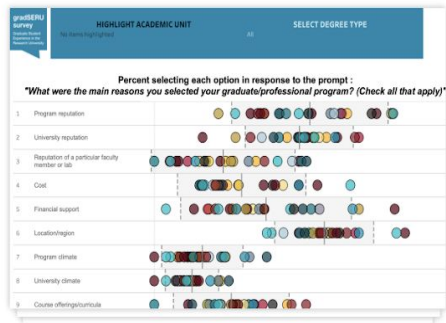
gradSERU survey
Graduate Student Experience in the Research University

HIGHLIGHT ACADEMIC UNIT
No items highlighted

SELECT DEGREE TYPE
All

Percent selecting each option in response to the prompt :
"What were the main reasons you selected your graduate/professional program? (Check all that apply)"

1 Program reputation
2 University reputation
3 Reputation of a particular faculty member or lab
4 Cost
5 Financial support
6 Location/region
7 Program climate
8 University climate
9 Course offerings/curricula